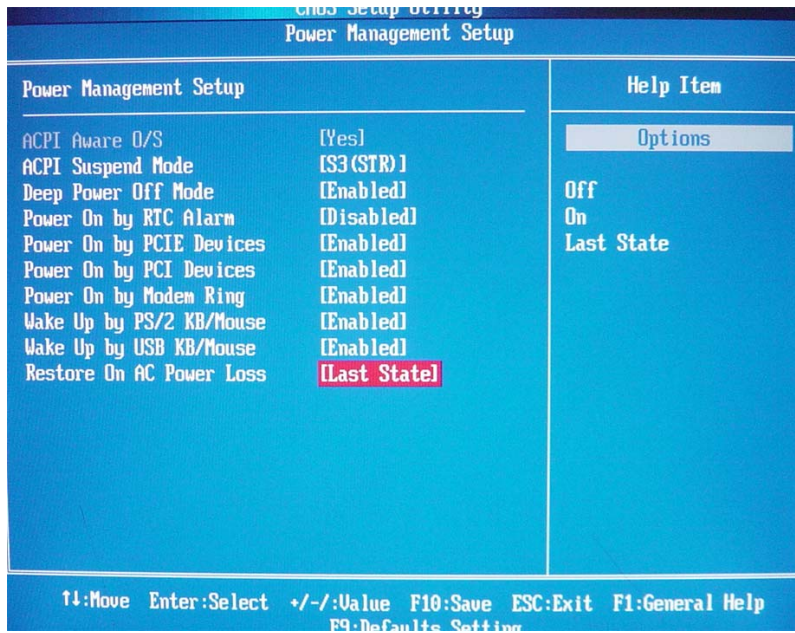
CMOS Setup Utility
Power Management Setup

Power Management Setup

| | |
|---|---|
| ACPI Aware O/S | [Yes] |
| ACPI Suspend Mode | [S3(STR)] |
| Deep Power Off Mode | [Enabled] |
| Power On by RTC Alarm | [Disabled] |
| Power On by PCIE Devices | [Enabled] |
| Power On by PCI Devices | [Enabled] |
| Power On by Modem Ring | [Enabled] |
| Wake Up by PS/2 KB/Mouse | [Enabled] |
| Wake Up by USB KB/Mouse | [Enabled] |
| Restore On AC Power Loss | [Last State] |

Help Item

Options

Off
On
Last State

↑↓:Move Enter:Select +/-/:Value F10:Save ESC:Exit F1:General Help
F9:Defaults Setting